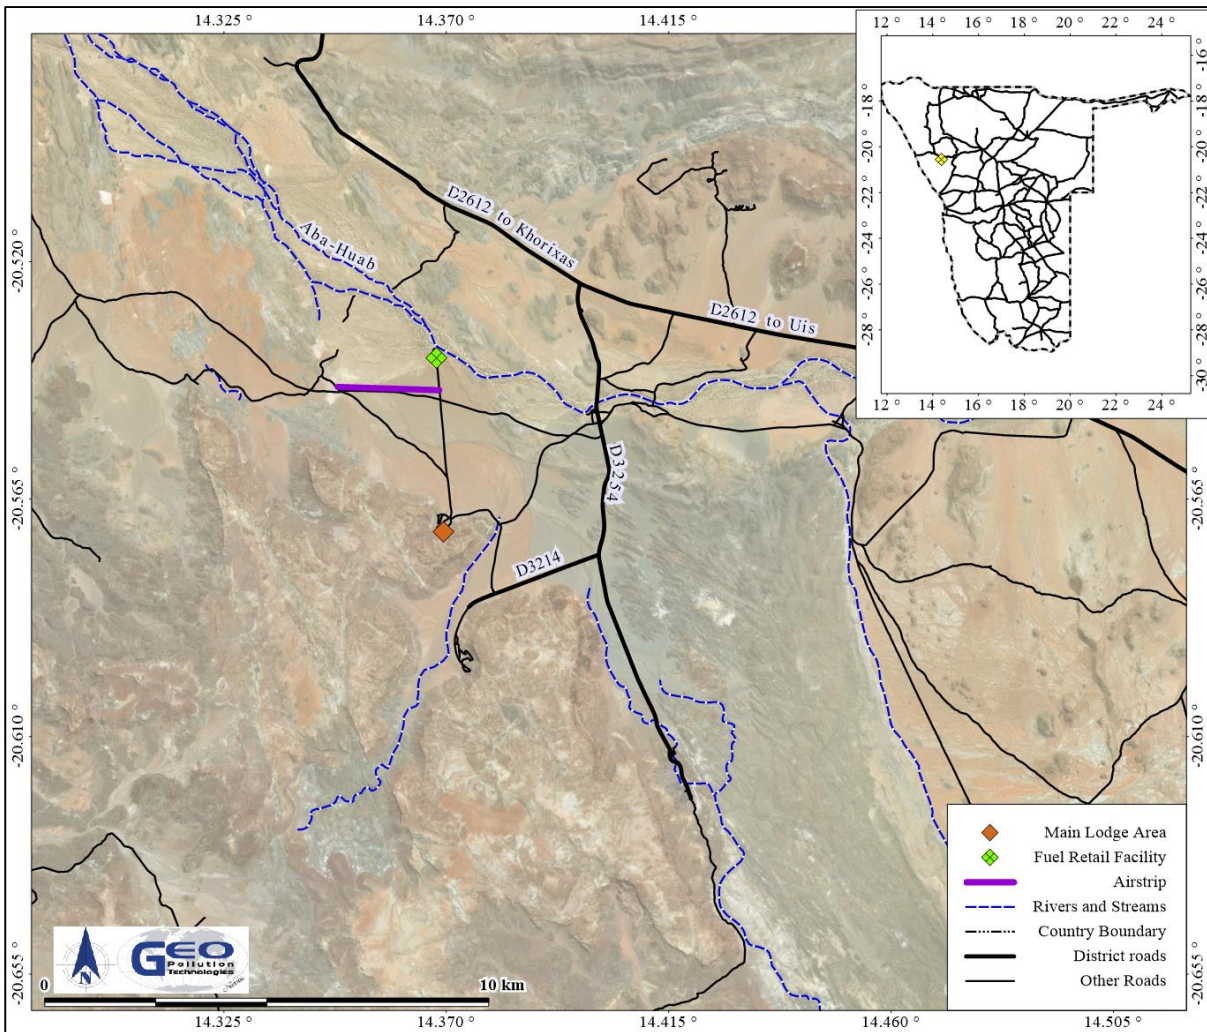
14.325 °
14.370 °
14.415 °

12 ° 14 ° 16 ° 18 ° 20 ° 22 ° 24 °
-16 °
-18 °
-20 °
-22 °
-24 °
-26 °
-28 °
-30 °
-18 °
-20 °
-22 °
-24 °
-26 °
-28 °
12 ° 14 ° 16 ° 18 ° 20 ° 22 ° 24 °

-20.520 °
-20.565 °
-20.610 °
-20.655 °

-20.565 °
-20.610 °
-20.655 °

Aba-Huab
D2612 to Khorixas
D2612 to Uis
D3254
D3214

Main Lodge Area
Fuel Retail Facility
Airstrip
Rivers and Streams
Country Boundary
District roads
Other Roads

N
GEO Pollution Technologies

0
10 km

14.325 °
14.370 °
14.415 °
14.460 °
14.505 °